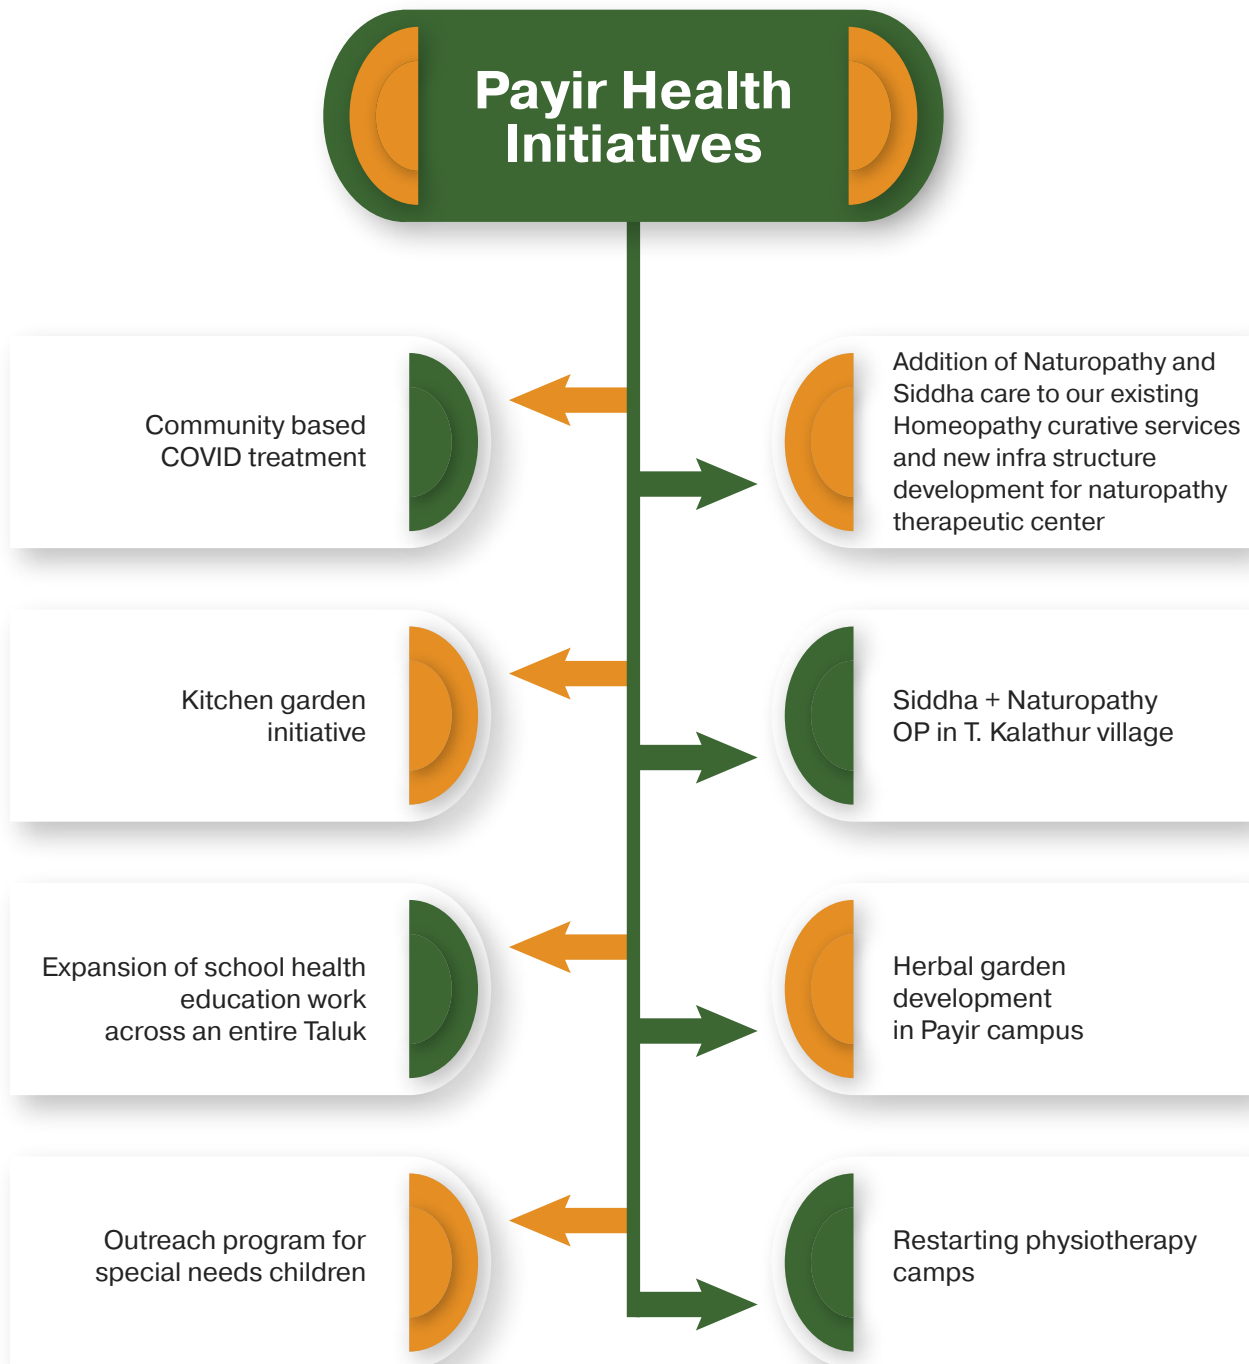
Payir Health Initiatives

Community based COVID treatment

Addition of Naturopathy and Siddha care to our existing Homeopathy curative services and new infra structure development for naturopathy therapeutic center

Kitchen garden initiative

Siddha + Naturopathy OP in T. Kalathur village

Expansion of school health education work across an entire Taluk

Herbal garden development in Payir campus

Outreach program for special needs children

Restarting physiotherapy camps